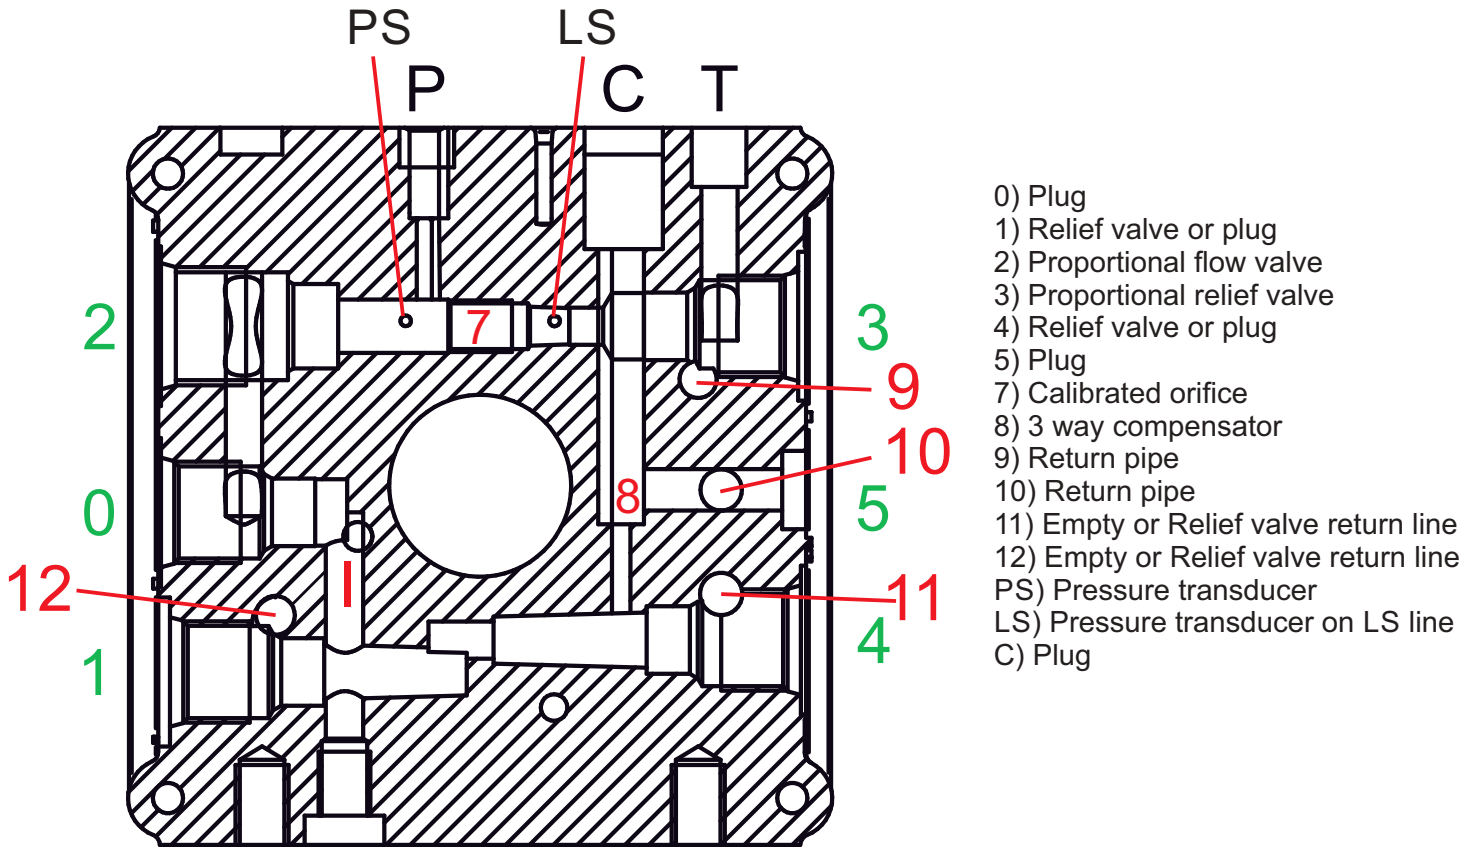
PS LS
P C T
2
7
3
9
10
0
8
5
12
I
11
1
4

0) Plug
1) Relief valve or plug
2) Proportional flow valve
3) Proportional relief valve
4) Relief valve or plug
5) Plug
7) Calibrated orifice
8) 3 way compensator
9) Return pipe
10) Return pipe
11) Empty or Relief valve return line
12) Empty or Relief valve return line
PS) Pressure transducer
LS) Pressure transducer on LS line
C) Plug